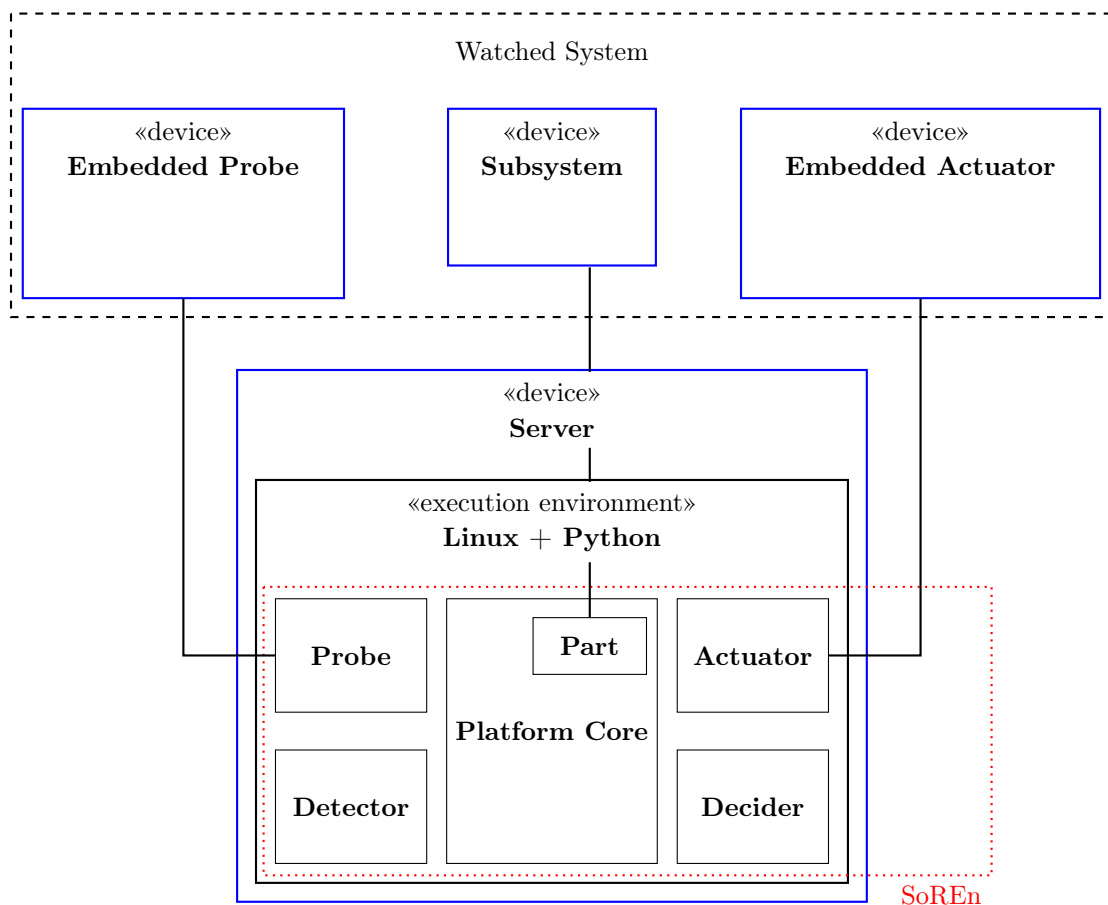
Watched System

«device»
**Embedded Probe**

«device»
**Subsystem**

«device»
**Embedded Actuator**

«device»
**Server**

«execution environment»
**Linux + Python**

**Probe**

**Part**

**Actuator**

**Platform Core**

**Detector**

**Decider**

SoREn